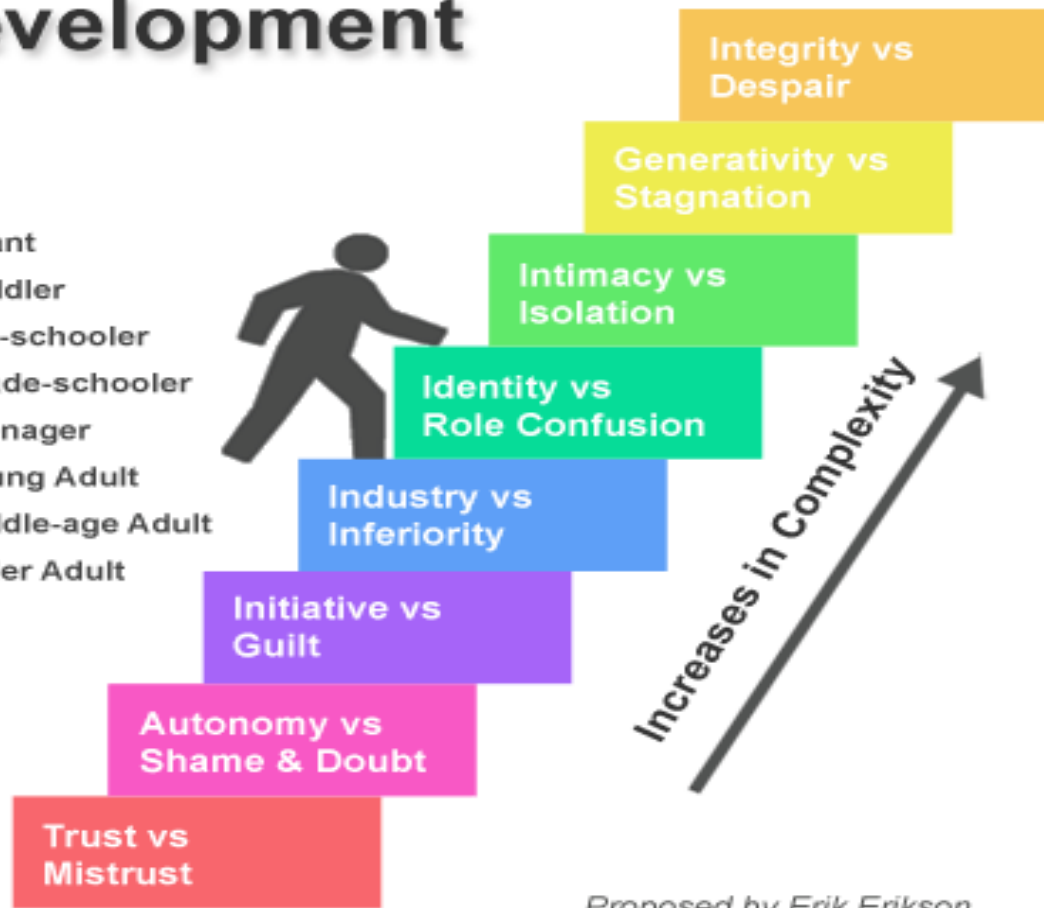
evelopment

ant
ddler
-schooler
de-schooler
nager
ung Adult
ddle-age Adult
er Adult

Integrity vs Despair

Generativity vs Stagnation

Intimacy vs Isolation

Identity vs Role Confusion

Industry vs Inferiority

Initiative vs Guilt

Autonomy vs Shame & Doubt

Trust vs Mistrust

Increases in Complexity

Proposed by Erik Erikson